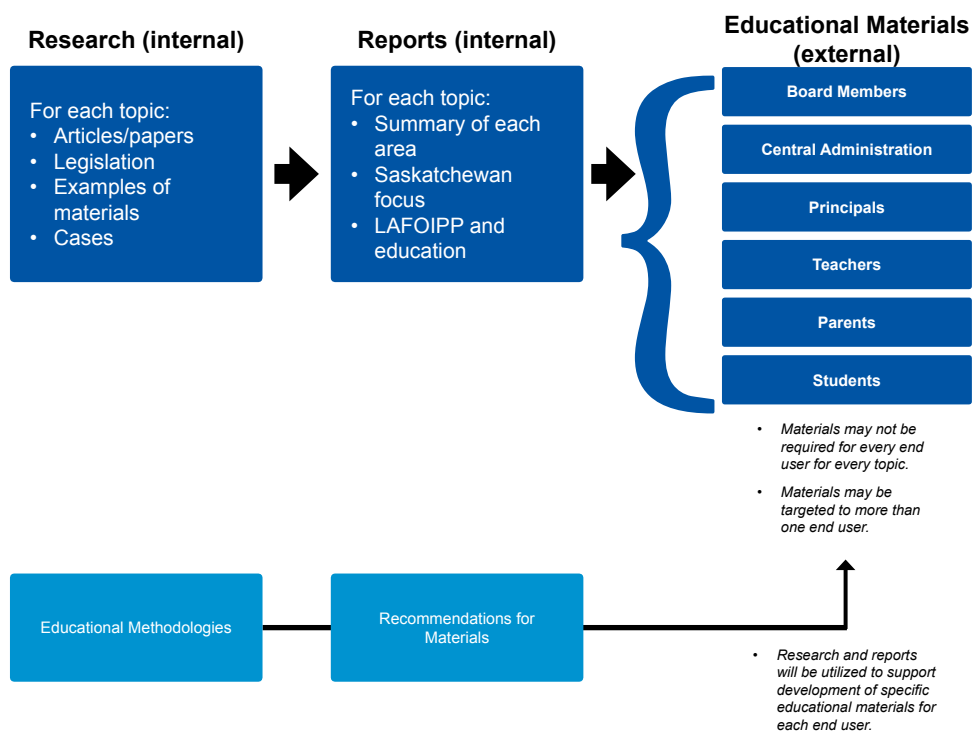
Research (internal)

For each topic:
- Articles/papers
- Legislation
- Examples of materials
- Cases

Reports (internal)

For each topic:
- Summary of each area
- Saskatchewan focus
- LAFOIPP and education

Educational Materials (external)

Board Members

Central Administration

Principals

Teachers

Parents

Students

- Materials may not be required for every end user for every topic.
- Materials may be targeted to more than one end user.

Educational Methodologies

Recommendations for Materials

- Research and reports will be utilized to support development of specific educational materials for each end user.